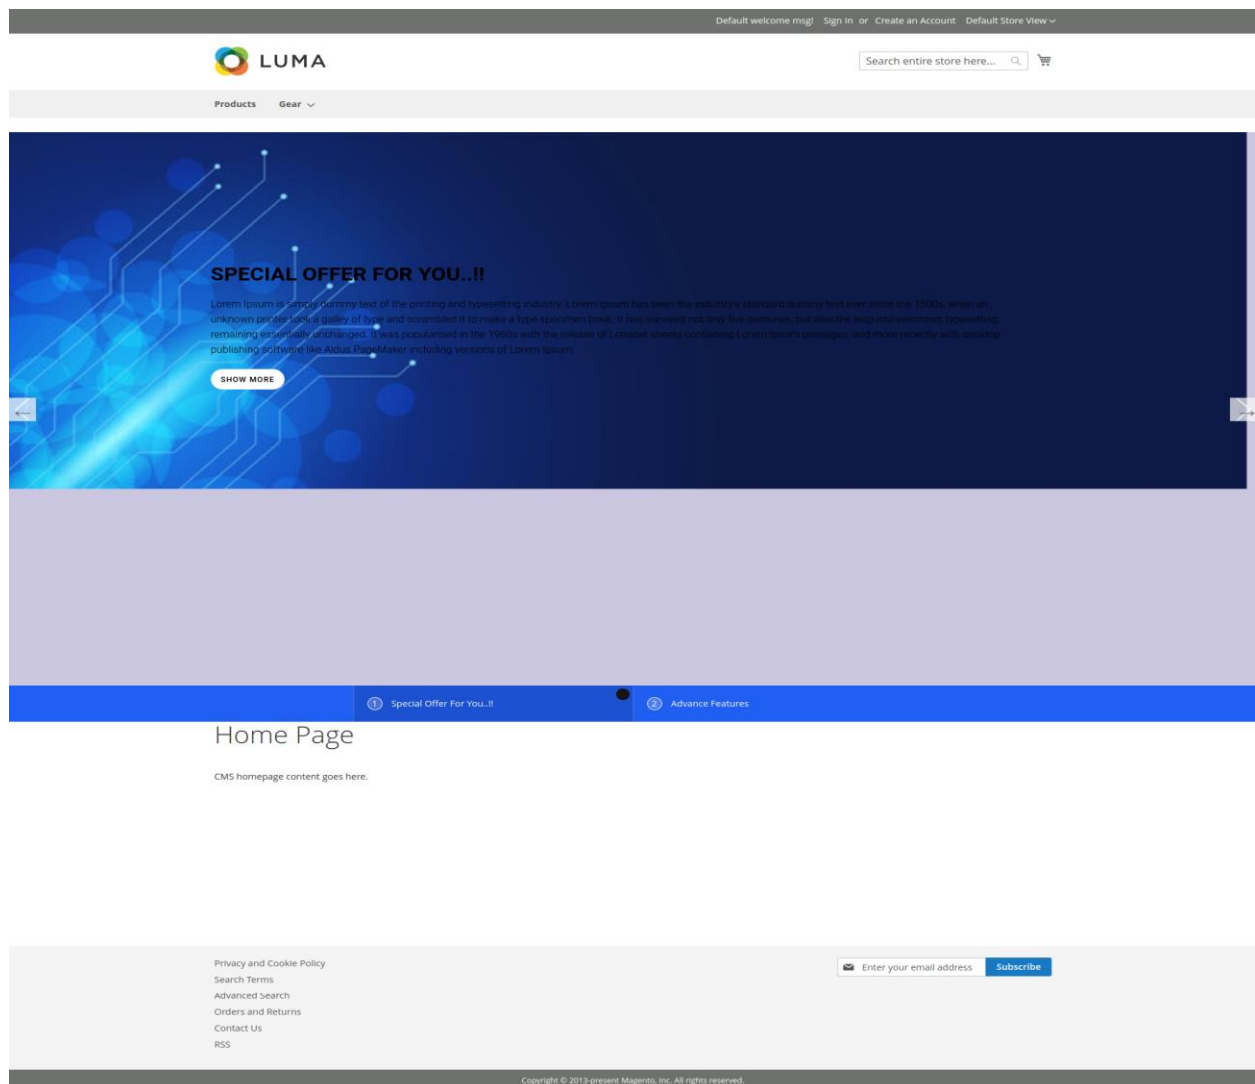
Default welcome msg! Sign In or Create an Account Default Store View

LUMA

Search entire store here...

Products Gear

SPECIAL OFFER FOR YOU..!!

Lorem Ipsum is simply dummy text of the printing and typesetting industry. Lorem Ipsum has been the industry's standard dummy text ever since the 1500s, when an unknown printer took a galley of type and scrambled it to make a type specimen book. It has survived not only five centuries, but also the leap into electronic typesetting, remaining essentially unchanged. It was popularised in the 1960s with the release of Letraset sheets containing Lorem Ipsum passages, and more recently with desktop publishing software like Aldus PageMaker including versions of Lorem Ipsum.

SHOW MORE

1 Special Offer For You..!!

2 Advance Features

Home Page

CMS homepage content goes here.

Privacy and Cookie Policy
Search Terms
Advanced Search
Orders and Returns
Contact Us
RSS

Enter your email address Subscribe

Copyright © 2013-present Magento, Inc. All rights reserved.